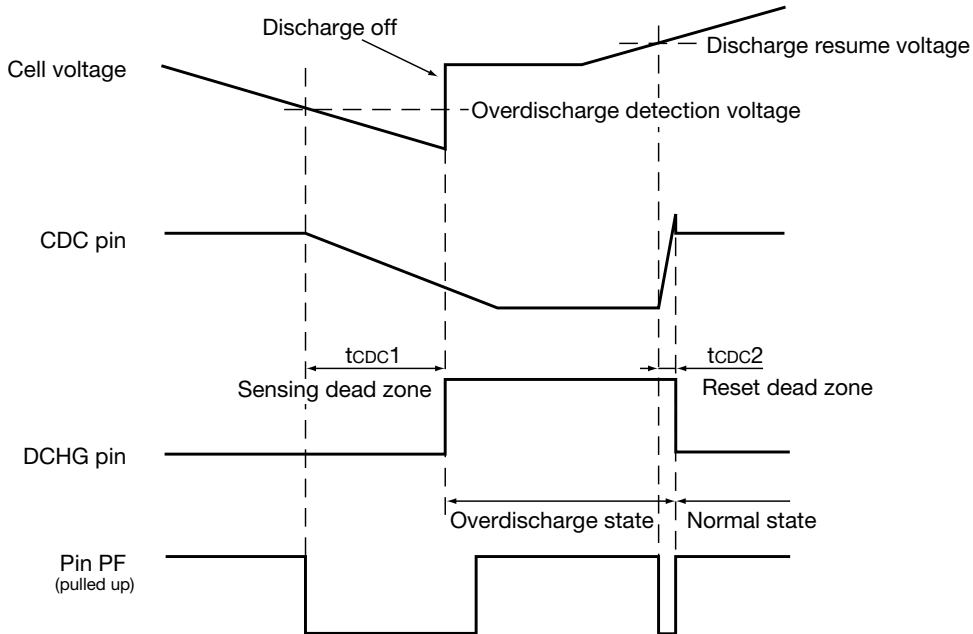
Discharge off

Discharge resume voltage

Cell voltage

Overdischarge detection voltage

CDC pin

$t_{CDC}1$

$t_{CDC}2$

Sensing dead zone

Reset dead zone

DCHG pin

Overdischarge state

Normal state

Pin PF
(pulled up)